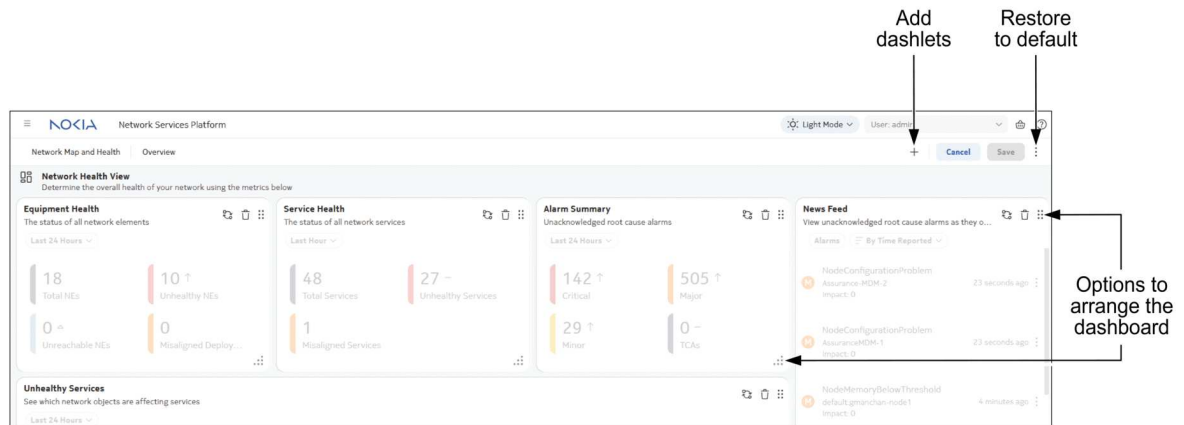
Add dashlets

Restore to default

NOKIA Network Services Platform

Light Mode User: admin

Network Map and Health Overview

+ Cancel Save

Network Health View
Determine the overall health of your network using the metrics below

Equipment Health
The status of all network elements
Last 24 Hours
18
Total NEs
10 ↑
Unhealthy NEs
0
Unreachable NEs
0
Misaligned Deploy...

Service Health
The status of all network services
Last Hour
48
Total Services
27 –
Unhealthy Services
1
Misaligned Services

Alarm Summary
Unacknowledged root cause alarms
Last 24 Hours
142 ↑
Critical
505 ↑
Major
29 ↑
Minor
0 –
TCAs

News Feed
View unacknowledged root cause alarms as they o...
Alarms By Time Reported
NodeConfigurationProblem
Assurance-MDM-2
Impact: 0
23 seconds ago
NodeConfigurationProblem
AssuranceMDM-1
Impact: 0
23 seconds ago
NodeMemoryBelowThreshold
default:gmanchan-node1
Impact: 0
4 minutes ago

Unhealthy Services
See which network objects are affecting services
Last 24 Hours

Options to arrange the dashboard